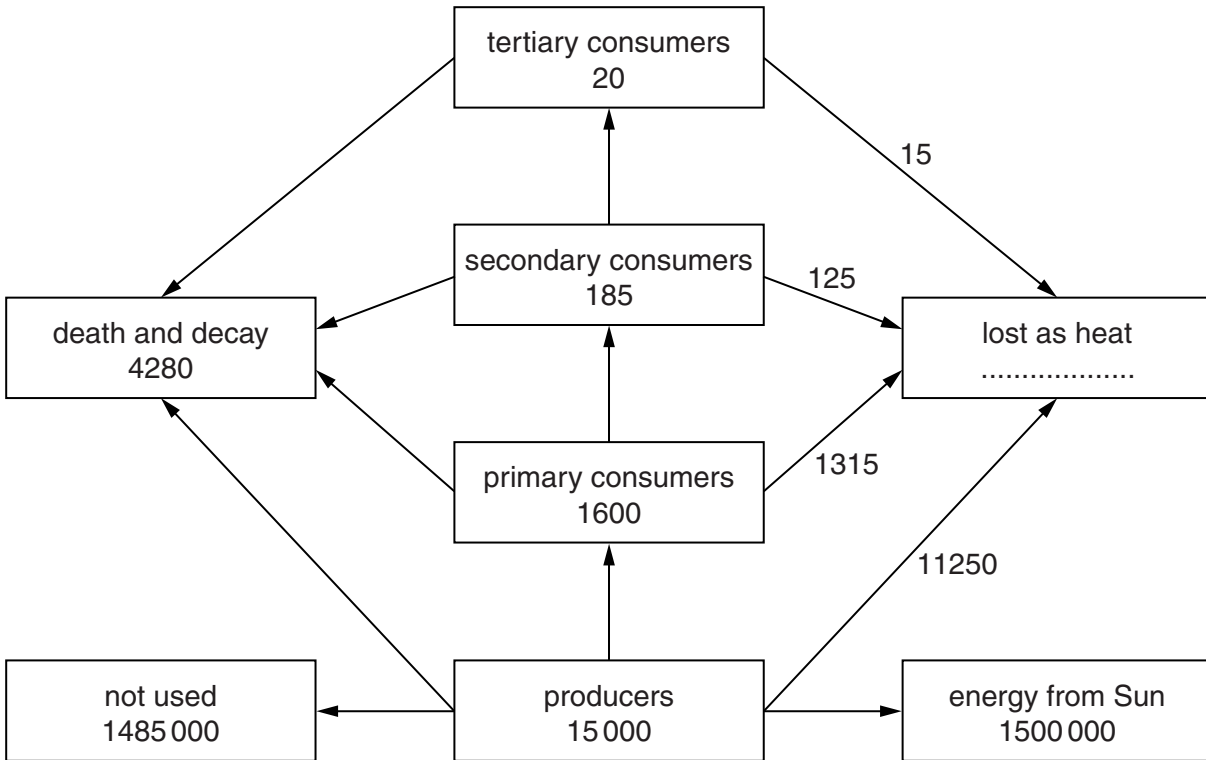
tertiary consumers
20

15

secondary consumers
185

125

death and decay
4280

lost as heat
..................

primary consumers
1600

1315

11250

not used
1485 000

producers
15 000

energy from Sun
1500 000